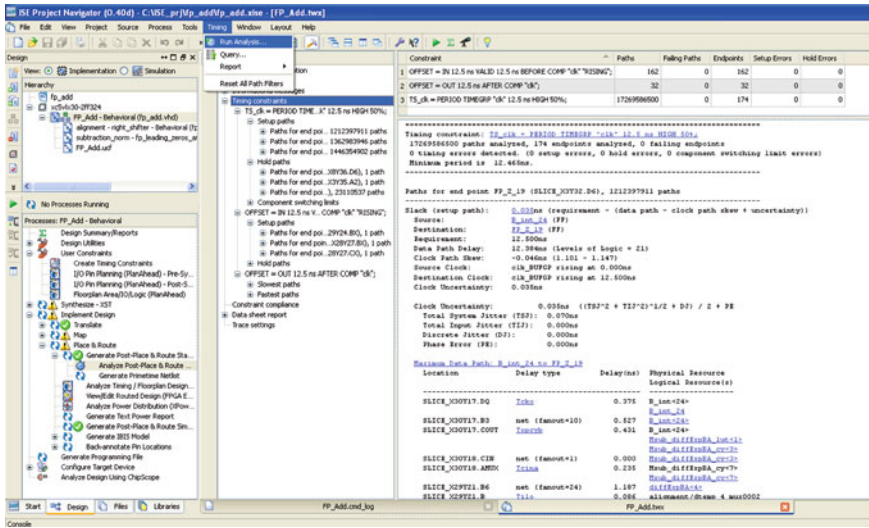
ISE Project Navigator (O.40d) - C:\ISE_prj\fp_add\fp_add.xise - [FP_Add.twx]

File Edit View Project Source Process Tools Timing Window Layout Help

Run Analysis...
Query...
Report
Reset All Path Filters

Design
View: Implementation Simulation
Hierarchy
fp_add
xc5vlx30-2ff324
FP_Add - Behavioral (fp_add.vhd)
alignment - right_shifter - Behavioral (fp
subtraction_norm - fp_leading_zeros_a
FP_Add.ucf

No Processes Running

Processes: FP_Add - Behavioral
Design Summary/Reports
Design Utilities
User Constraints
Create Timing Constraints
I/O Pin Planning (PlanAhead) - Pre-Sy...
I/O Pin Planning (PlanAhead) - Post-S...
Floorplan Area/IO/Logic (PlanAhead)
Synthesize - XST
Implement Design
Translate
Map
Place & Route
Generate Post-Place & Route Sta...
Analyze Post-Place & Route ...
Generate Primetime Netlist
Analyze Timing / Floorplan Design...
View/Edit Routed Design (FPGA E...
Analyze Power Distribution (XPow...
Generate Text Power Report
Generate Post-Place & Route Sim...
Generate IBIS Model
Back-annotate Pin Locations
Generate Programming File
Configure Target Device
Analyze Design Using ChipScope

Start Design Files Libraries

Timing constraints
TS_clk = PERIOD TIME...X" 12.5 ns HIGH 50%;
Setup paths
Paths for end poi... 1212397911 paths
Paths for end poi... 1362983946 paths
Paths for end poi... 1446354902 paths
Hold paths
Paths for end poi...X8Y36.D6), 1 path
Paths for end poi...X3Y35.A2), 1 path
Paths for end poi...), 23110537 paths
Component switching limits
OFFSET = IN 12.5 ns V... COMP "clk" "RISING";
Setup paths
Paths for end poi...29Y24.BX), 1 path
Paths for end poi...X28Y27.BX), 1 path
Paths for end poi...28Y27.CX), 1 path
Hold paths
OFFSET = OUT 12.5 ns AFTER COMP "clk";
Slowest paths
Fastest paths
Constraint compliance
Data sheet report
Trace settings

| | Constraint | Paths | Failing Paths | Endpoints | Setup Errors | Hold Errors |
|---|---|---|---|---|---|---|
| 1 | OFFSET = IN 12.5 ns VALID 12.5 ns BEFORE COMP "clk" "RISING"; | 162 | 0 | 162 | 0 | 0 |
| 2 | OFFSET = OUT 12.5 ns AFTER COMP "clk"; | 32 | 0 | 32 | 0 | 0 |
| 3 | TS_clk = PERIOD TIMEGRP "clk" 12.5 ns HIGH 50%; | 17269586500 | 0 | 174 | 0 | 0 |

Timing constraint: TS_clk = PERIOD TIMEGRP "clk" 12.5 ns HIGH 50%;
17269586500 paths analyzed, 174 endpoints analyzed, 0 failing endpoints
0 timing errors detected. (0 setup errors, 0 hold errors, 0 component switching limit errors)
Minimum period is 12.465ns.

Paths for end point FP_Z_19 (SLICE_X3Y32.D6), 1212397911 paths

Slack (setup path): 0.035ns (requirement - (data path - clock path skew + uncertainty))
Source: B_int_24 (FF)
Destination: FP_Z_19 (FF)
Requirement: 12.500ns
Data Path Delay: 12.384ns (Levels of Logic = 21)
Clock Path Skew: -0.046ns (1.101 - 1.147)
Source Clock: clk_BUFGP rising at 0.000ns
Destination Clock: clk_BUFGP rising at 12.500ns
Clock Uncertainty: 0.035ns

Clock Uncertainty: 0.035ns ((TSJ^2 + TIJ^2)^1/2 + DJ) / 2 + PE
Total System Jitter (TSJ): 0.070ns
Total Input Jitter (TIJ): 0.000ns
Discrete Jitter (DJ): 0.000ns
Phase Error (PE): 0.000ns

Maximum Data Path: B_int_24 to FP_Z_19
| Location | Delay type | Delay(ns) | Physical Resource Logical Resource(s) |
|---|---|---|---|
| SLICE_X30Y17.DQ | Tcko | 0.375 | B_int<24> B_int_24 |
| SLICE_X30Y17.B3 | net (fanout=10) | 0.527 | B_int<24> |
| SLICE_X30Y17.COUT | Topcyb | 0.431 | Msub_diffExpBA_lut<1> Msub_diffExpBA_cy<3> |
| SLICE_X30Y18.CIN | net (fanout=1) | 0.000 | Msub_diffExpBA_cy<3> |
| SLICE_X30Y18.AMUX | Tcina | 0.235 | Msub_diffExpBA_cy<7> diffExpBA<4> |
| SLICE_X29Y21.B6 | net (fanout=24) | 1.187 | diffExpBA<4> |
| SLICE_X29Y21.B | Tilo | 0.086 | alignment/dsaw_4_mux0002 |

FP_Add.cmd_log
FP_Add.twx
Console